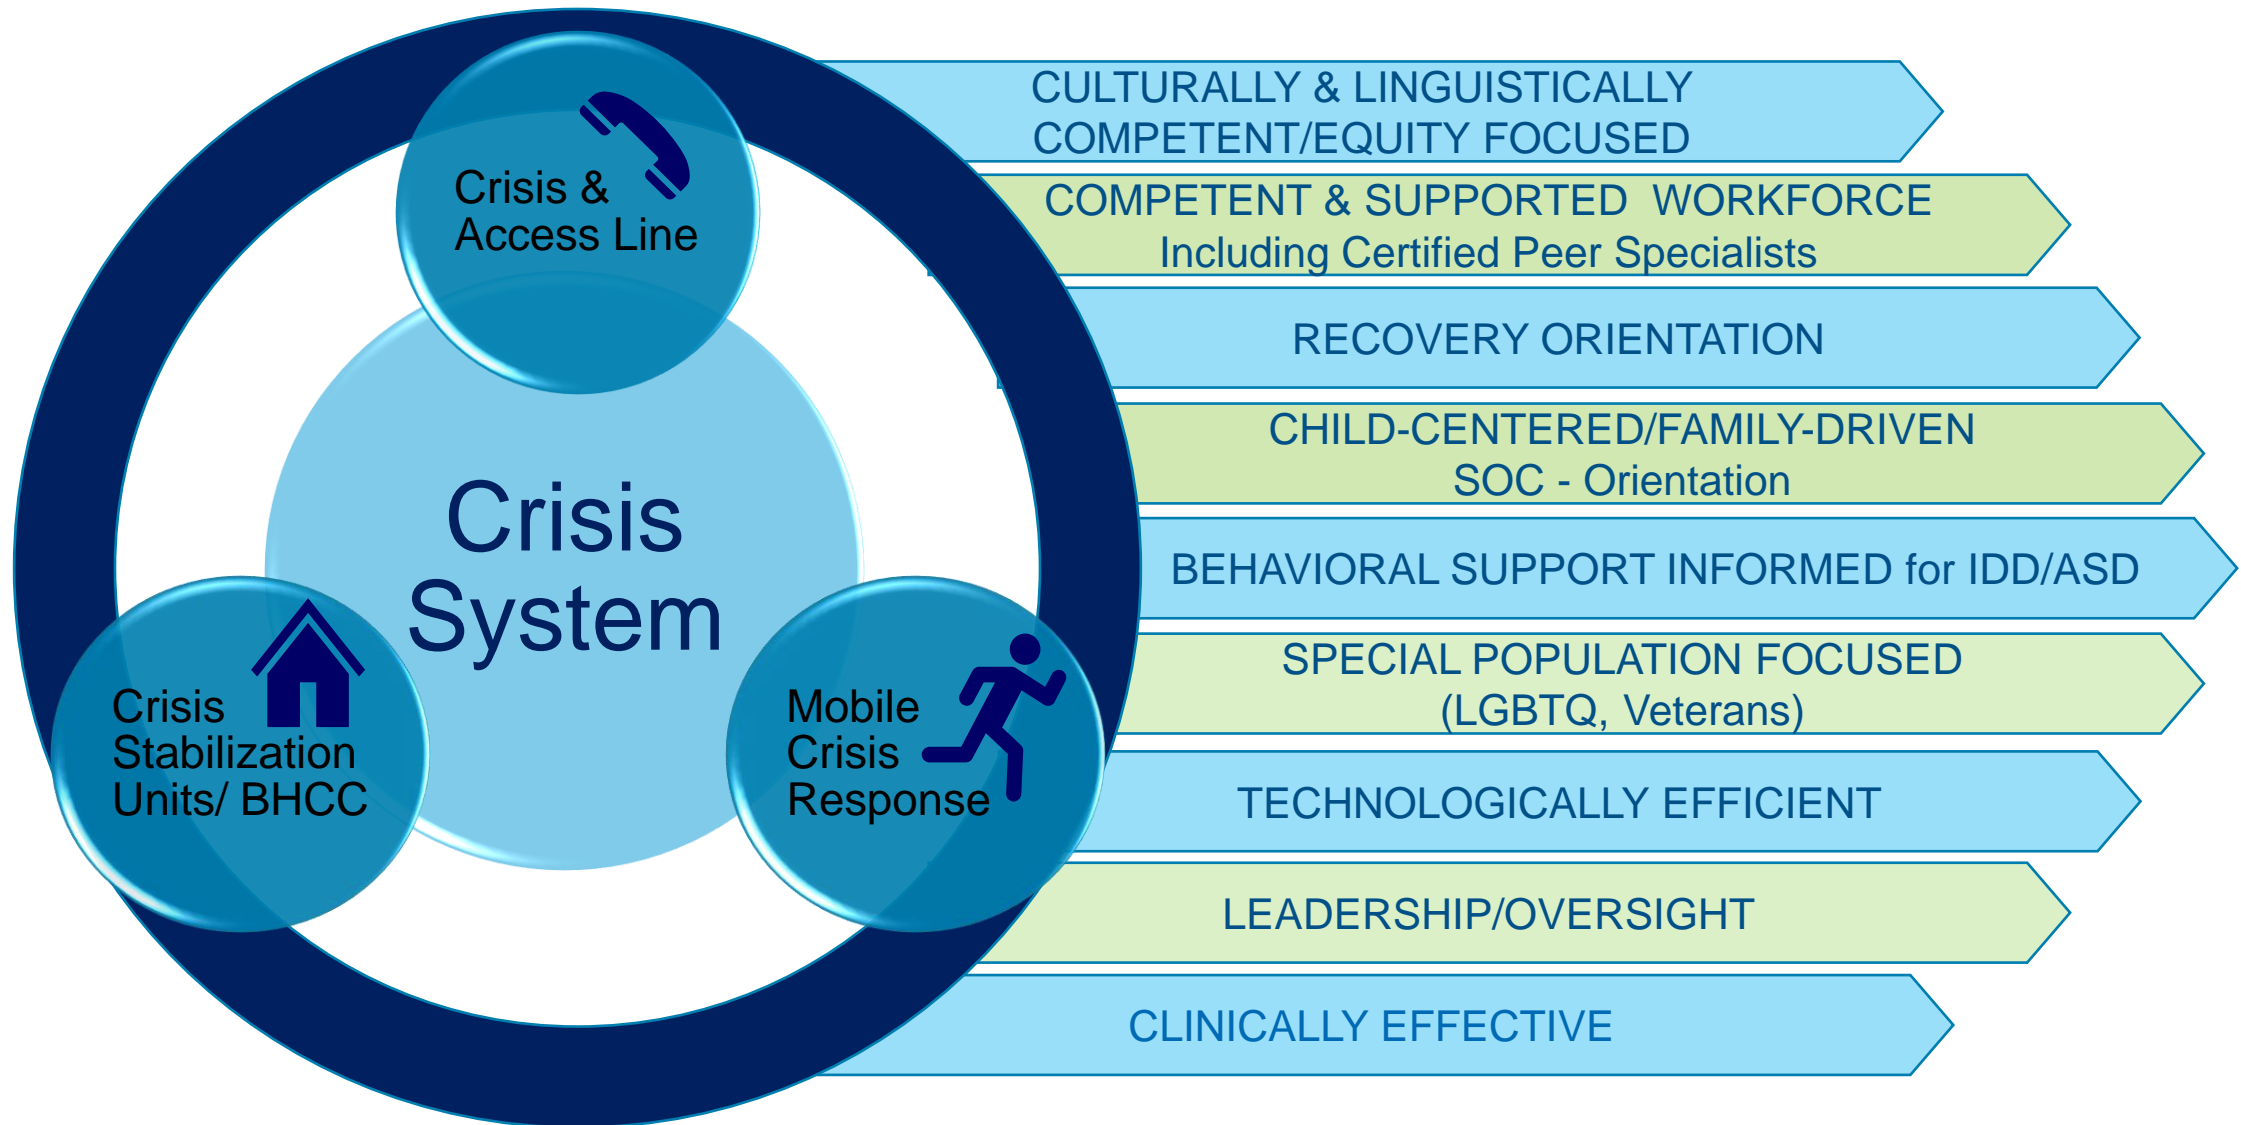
Crisis & Access Line

Crisis System

Crisis Stabilization Units/ BHCC

Mobile Crisis Response

CULTURALLY & LINGUISTICALLY COMPETENT/EQUITY FOCUSED

COMPETENT & SUPPORTED WORKFORCE Including Certified Peer Specialists

RECOVERY ORIENTATION

CHILD-CENTERED/FAMILY-DRIVEN SOC - Orientation

BEHAVIORAL SUPPORT INFORMED for IDD/ASD

SPECIAL POPULATION FOCUSED (LGBTQ, Veterans)

TECHNOLOGICALLY EFFICIENT

LEADERSHIP/OVERSIGHT

CLINICALLY EFFECTIVE